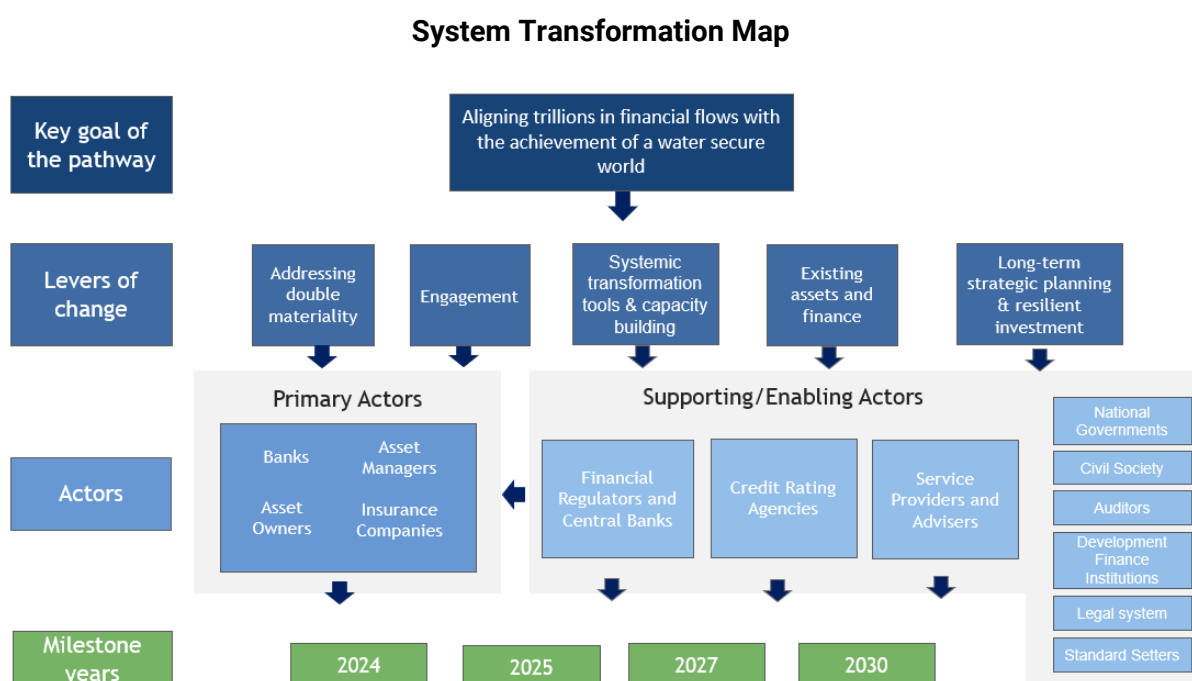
System Transformation Map

Key goal of the pathway

Aligning trillions in financial flows with the achievement of a water secure world

Levers of change

Addressing double materiality

Engagement

Systemic transformation tools & capacity building

Existing assets and finance

Long-term strategic planning & resilient investment

Actors

Primary Actors

Banks

Asset Managers

Asset Owners

Insurance Companies

Supporting/Enabling Actors

Financial Regulators and Central Banks

Credit Rating Agencies

Service Providers and Advisers

National Governments

Civil Society

Auditors

Development Finance Institutions

Legal system

Standard Setters

Milestone years

2024

2025

2027

2030